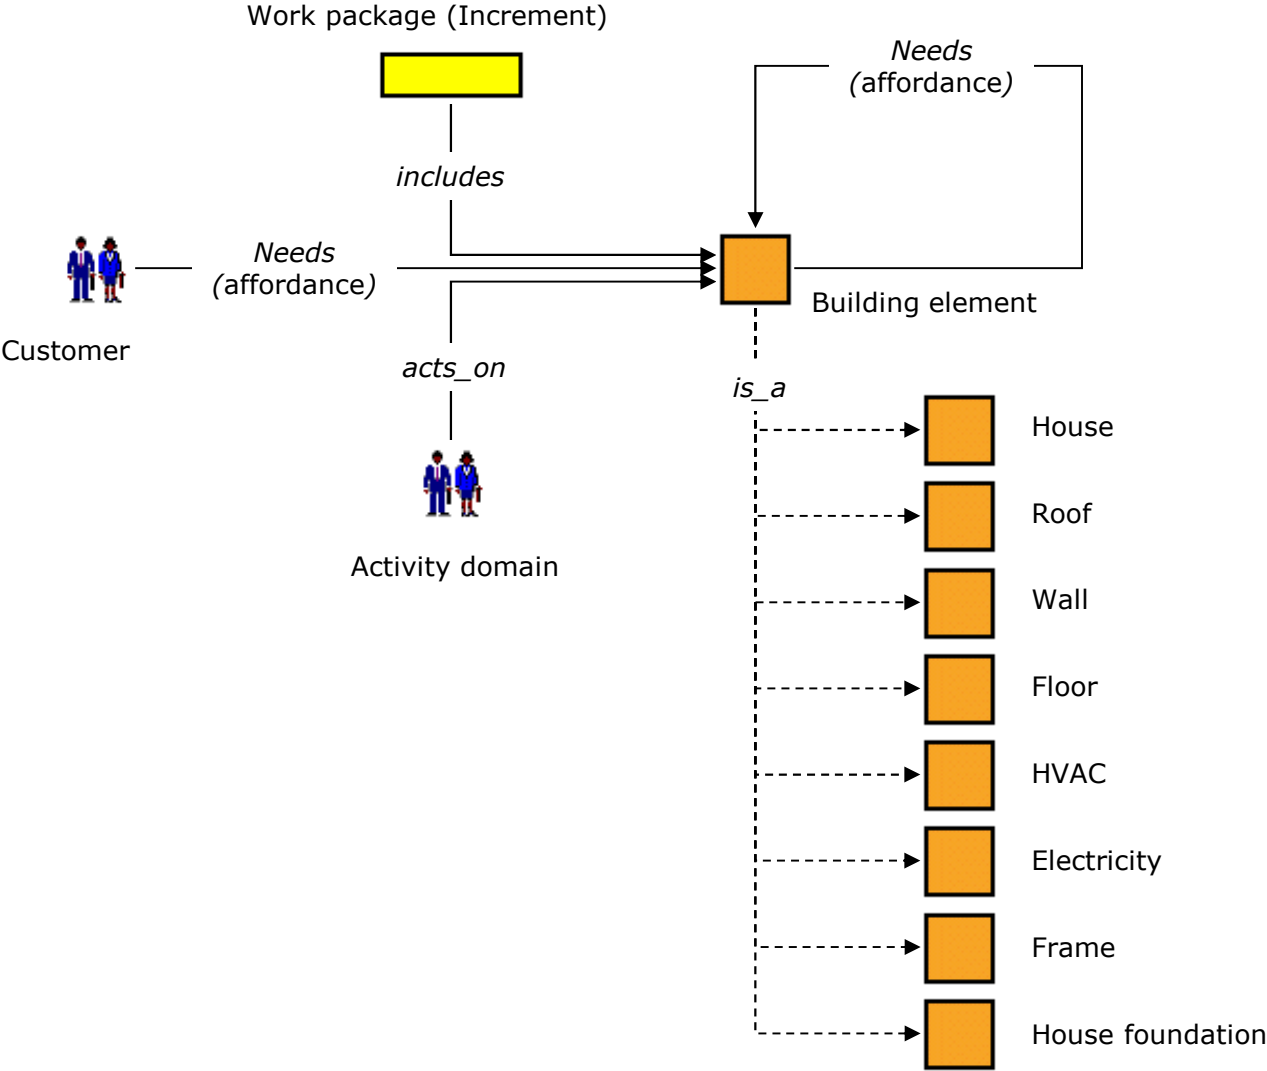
Work package (Increment)

Needs
(affordance)

includes

Needs
(affordance)

Customer

Building element

acts_on

is_a

Activity domain

House

Roof

Wall

Floor

HVAC

Electricity

Frame

House foundation